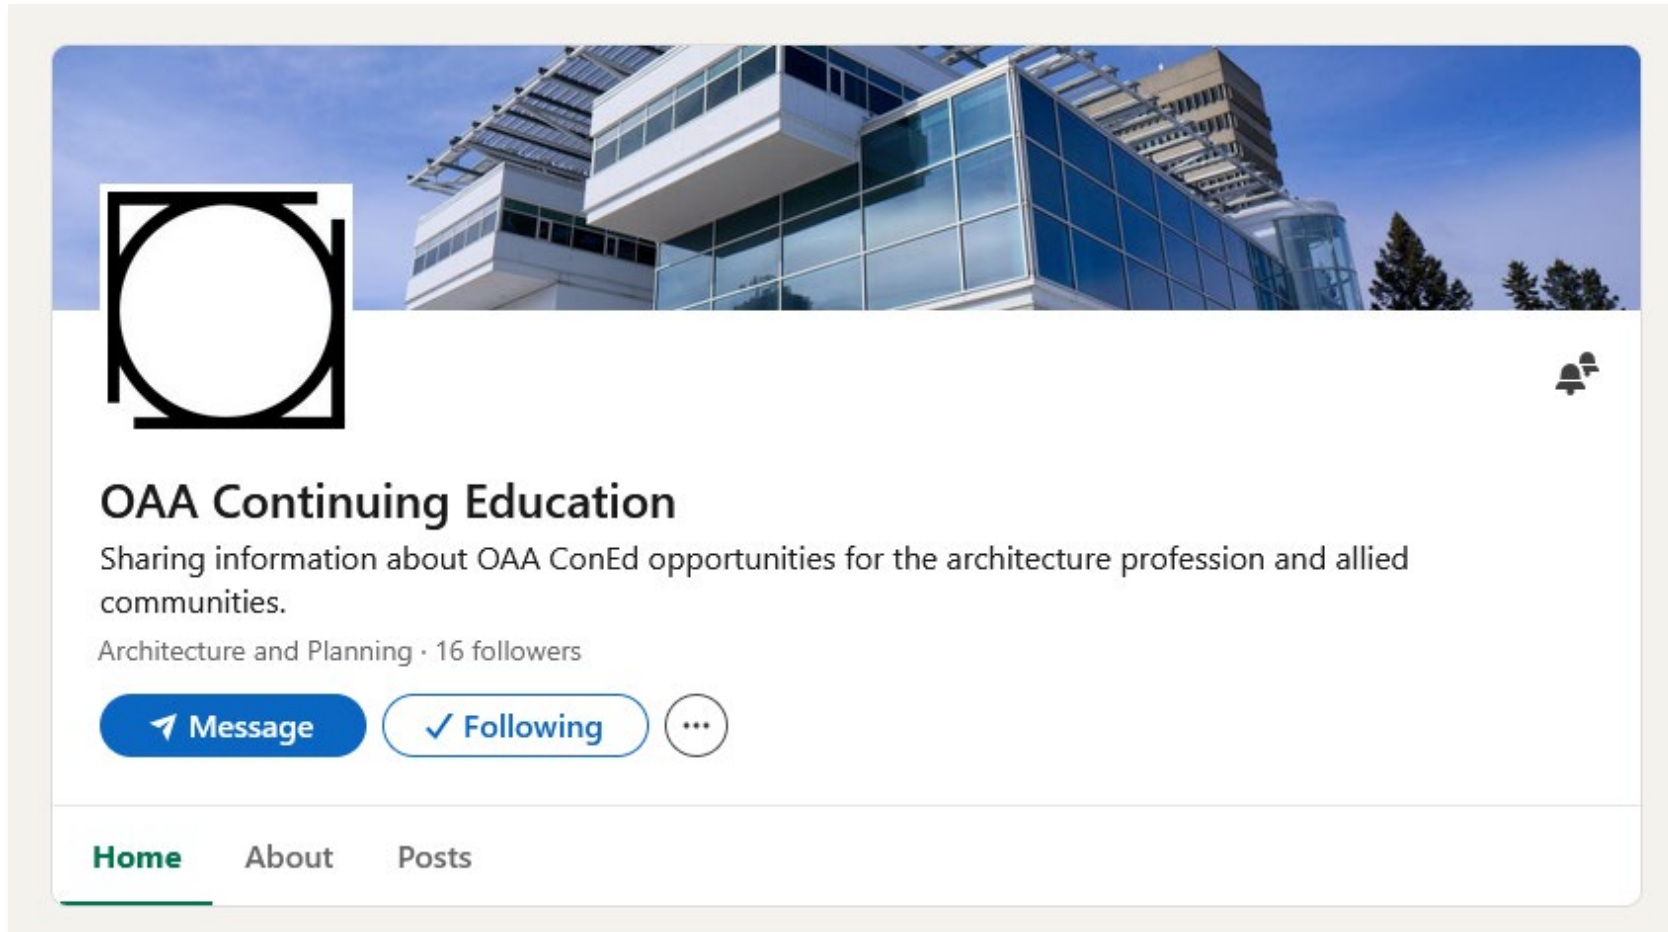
OAA Continuing Education

Sharing information about OAA ConEd opportunities for the architecture profession and allied communities.

Architecture and Planning · 16 followers

Message
✓ Following
···

Home
About
Posts